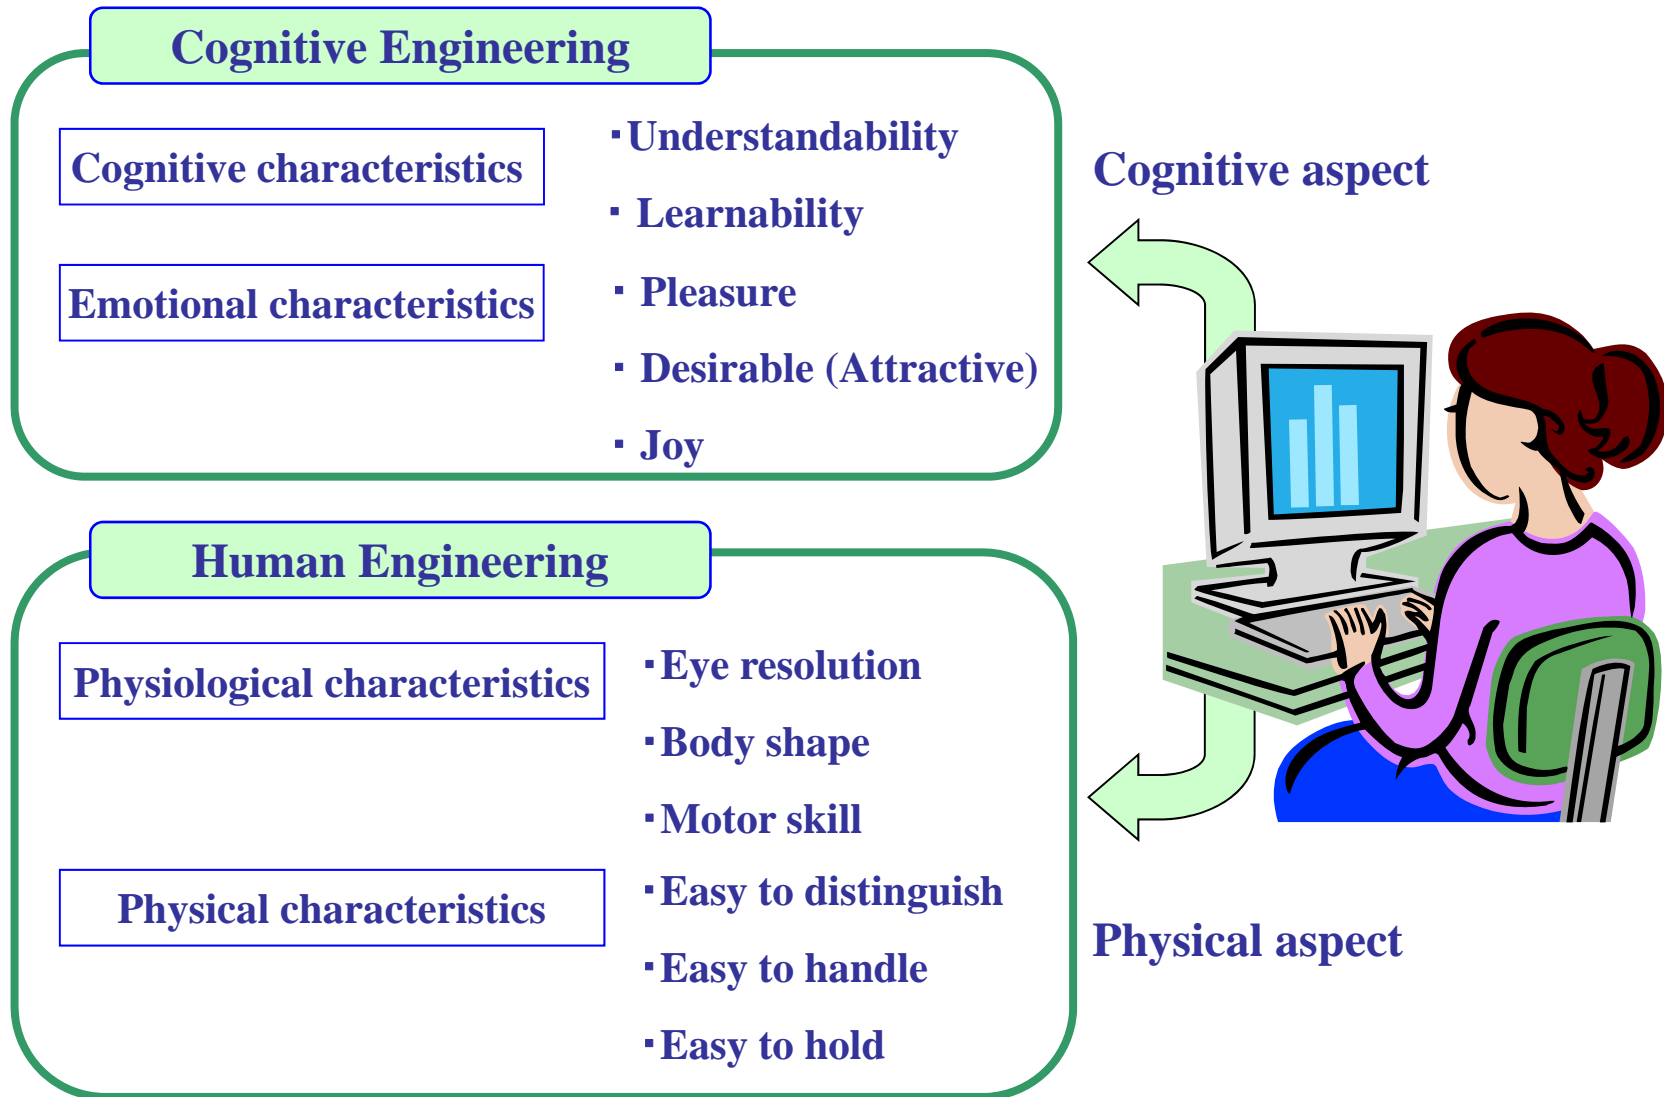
Cognitive Engineering

Cognitive characteristics

Emotional characteristics

・Understandability
・Learnability
・Pleasure
・Desirable (Attractive)
・Joy

Cognitive aspect

Human Engineering

Physiological characteristics

Physical characteristics

・Eye resolution
・Body shape
・Motor skill
・Easy to distinguish
・Easy to handle
・Easy to hold

Physical aspect